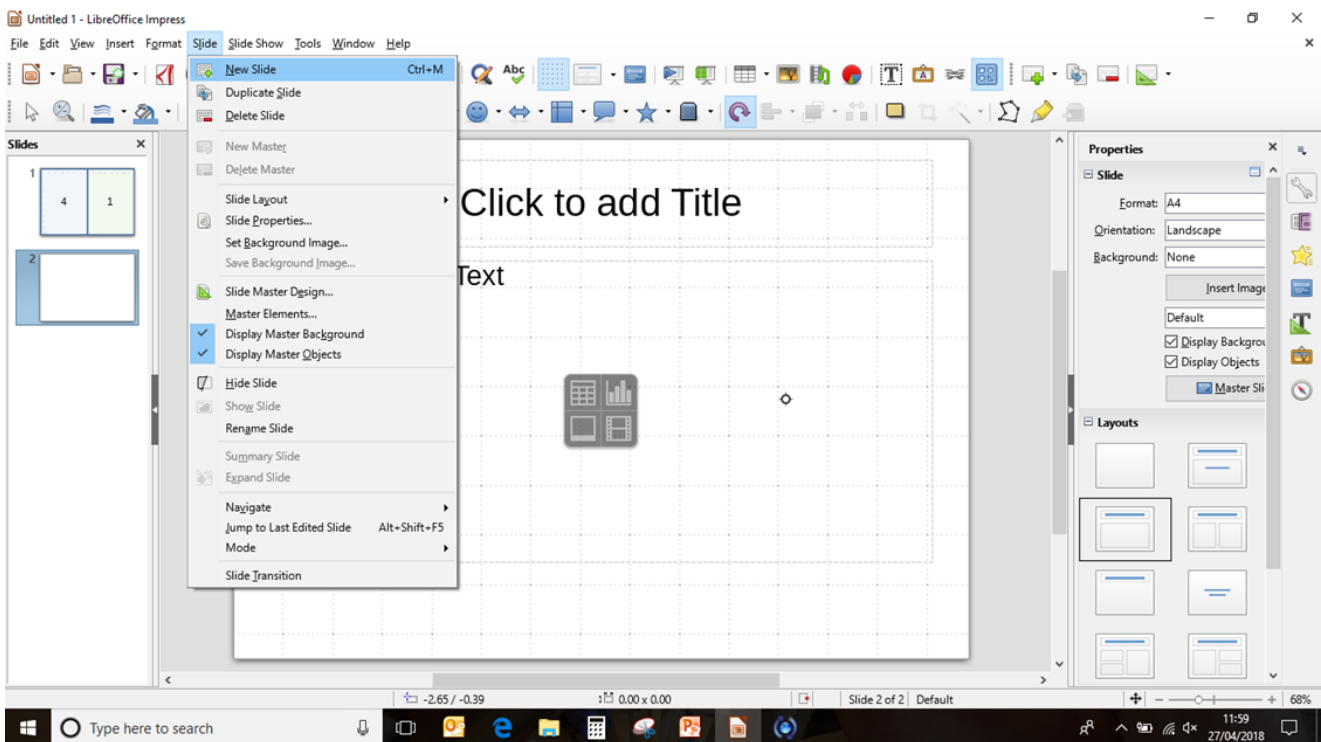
Untitled 1 - LibreOffice Impress

File Edit View Insert Format Slide Slide Show Tools Window Help

Slides

1

4 1

2

New Slide Ctrl+M
Duplicate Slide
Delete Slide
New Master
Delete Master
Slide Layout
Slide Properties...
Set Background Image...
Save Background Image...
Slide Master Design...
Master Elements...
Display Master Background
Display Master Objects
Hide Slide
Show Slide
Rename Slide
Summary Slide
Expand Slide
Navigate
Jump to Last Edited Slide Alt+Shift+F5
Mode
Slide Transition

Click to add Title

Text

Properties
Slide
Format: A4
Orientation: Landscape
Background: None
Insert Image
Default
Display Backgro
Display Objects
Master Sl
Layouts

-2.65 / -0.39
0.00 x 0.00
Slide 2 of 2 Default
68%

Type here to search

11:59
27/04/2018